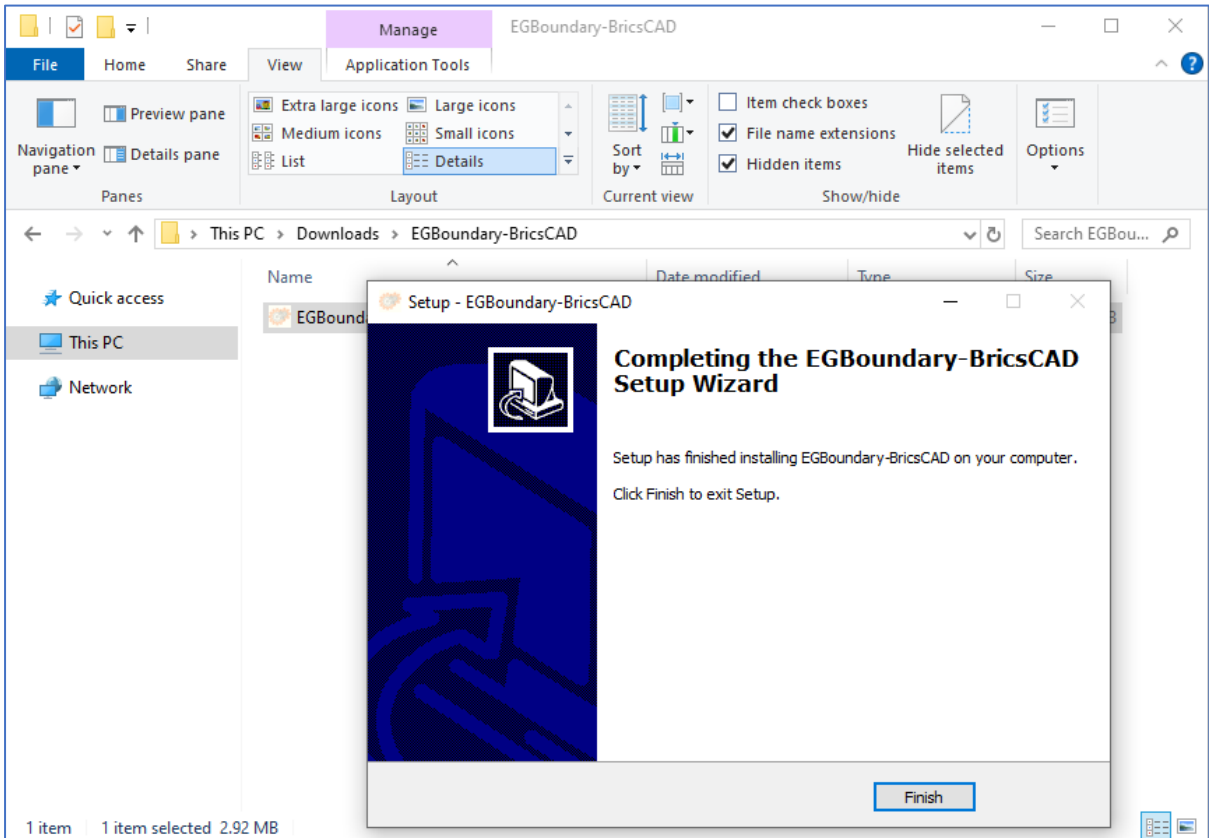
Manage

EGBoundary-BricsCAD

File Home Share View Application Tools

Navigation pane
Preview pane
Details pane
Panes

Extra large icons
Large icons
Medium icons
Small icons
List
Details
Layout

Sort by
Current view

Item check boxes
File name extensions
Hidden items
Hide selected items
Show/hide

Options

This PC > Downloads > EGBoundary-BricsCAD

Search EGBou...

Quick access
This PC
Network

Name
Date modified
Type
Size

EGBound

Setup - EGBoundary-BricsCAD

Completing the EGBoundary-BricsCAD Setup Wizard

Setup has finished installing EGBoundary-BricsCAD on your computer.

Click Finish to exit Setup.

Finish

1 item 1 item selected 2.92 MB